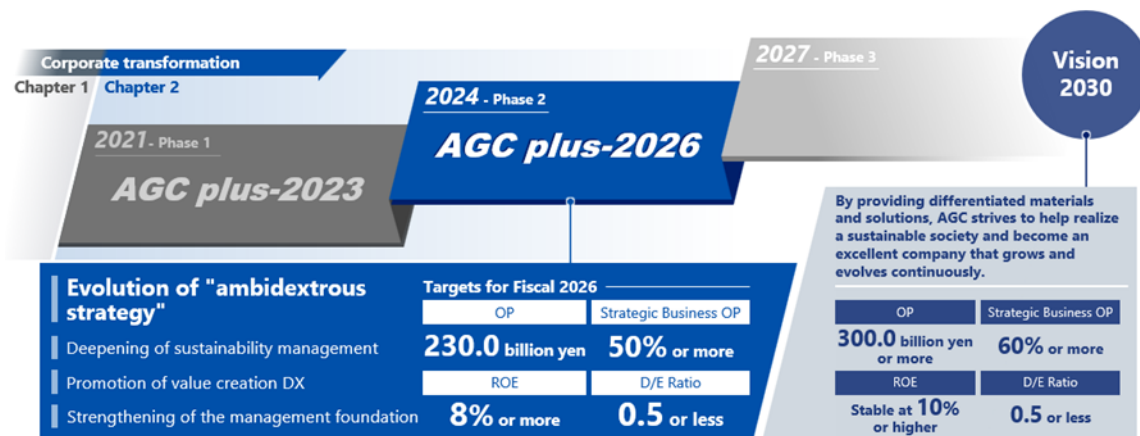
Corporate transformation

Chapter 1 Chapter 2

2021 - Phase 1

AGC plus-2023

2024 - Phase 2

AGC plus-2026

2027 - Phase 3

Vision 2030

Evolution of "ambidextrous strategy"

Deepening of sustainability management

Promotion of value creation DX

Strengthening of the management foundation

Targets for Fiscal 2026

| OP | Strategic Business OP |
|---|---|
| 230.0 billion yen | 50% or more |
| ROE | D/E Ratio |
| 8% or more | 0.5 or less |

By providing differentiated materials and solutions, AGC strives to help realize a sustainable society and become an excellent company that grows and evolves continuously.

| OP | Strategic Business OP |
|---|---|
| 300.0 billion yen or more | 60% or more |
| ROE | D/E Ratio |
| Stable at 10% or higher | 0.5 or less |